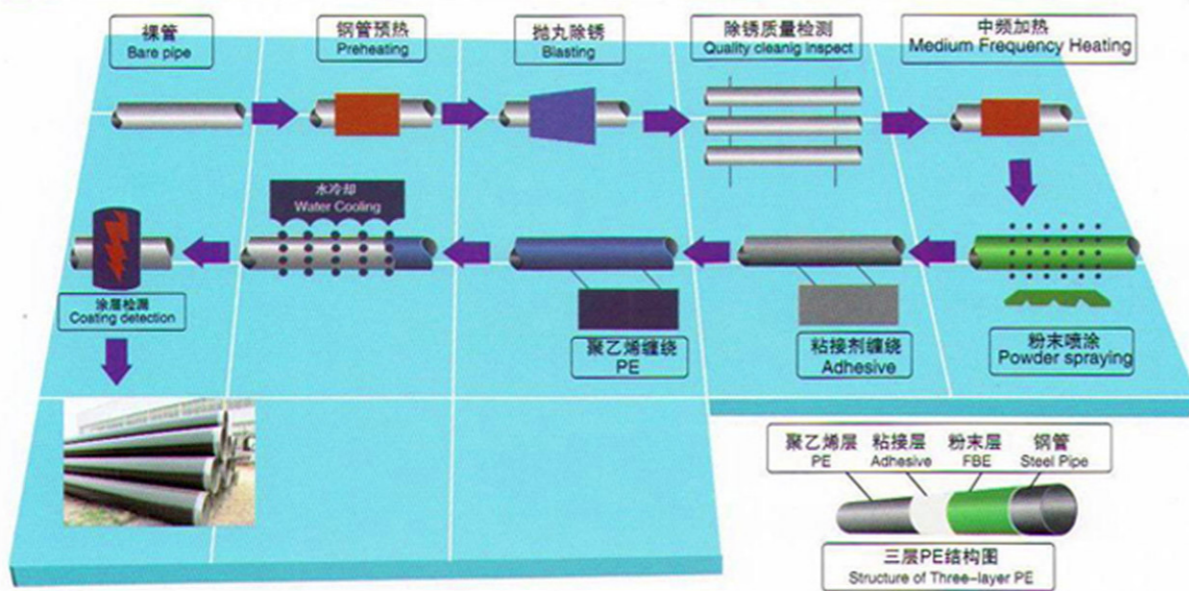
裸管
Bare pipe

钢管预热
Preheating

抛丸除锈
Blasting

除锈质量检测
Quality cleanig inspect

中频加热
Medium Frequency Heating

水冷却
Water Cooling

涂层检测
Coating detection

聚乙烯缠绕
PE

粘接剂缠绕
Adhesive

粉末喷涂
Powder spraying

聚乙烯层
PE

粘接层
Adhesive

粉末层
FBE

钢管
Steel Pipe

三层PE结构图
Structure of Three-layer PE